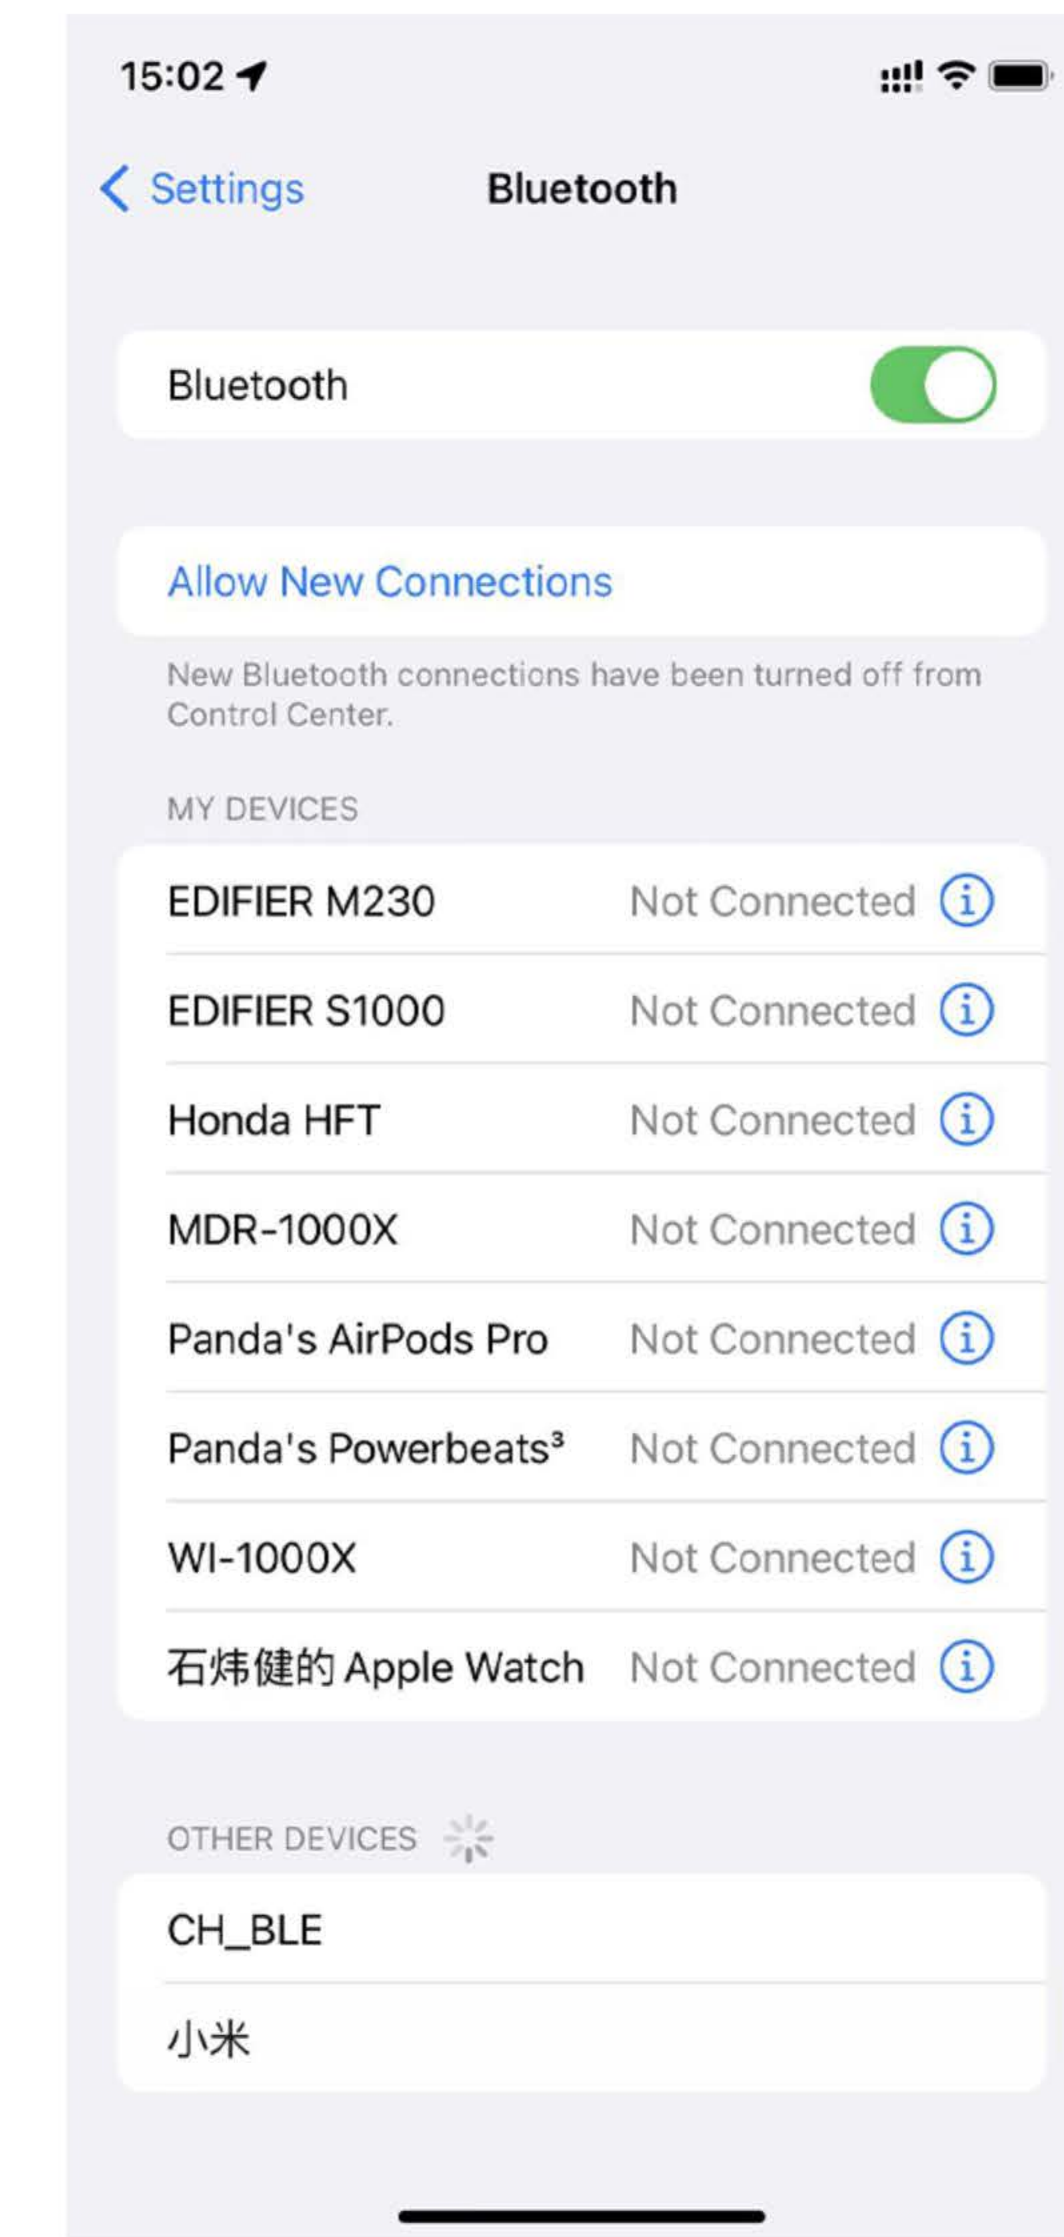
15:02

Settings Bluetooth

Bluetooth

Allow New Connections

New Bluetooth connections have been turned off from Control Center.

MY DEVICES

EDIFIER M230 Not Connected

EDIFIER S1000 Not Connected

Honda HFT Not Connected

MDR-1000X Not Connected

Panda's AirPods Pro Not Connected

Panda's Powerbeats³ Not Connected

WI-1000X Not Connected

石炜健的 Apple Watch Not Connected

OTHER DEVICES

CH_BLE

小米